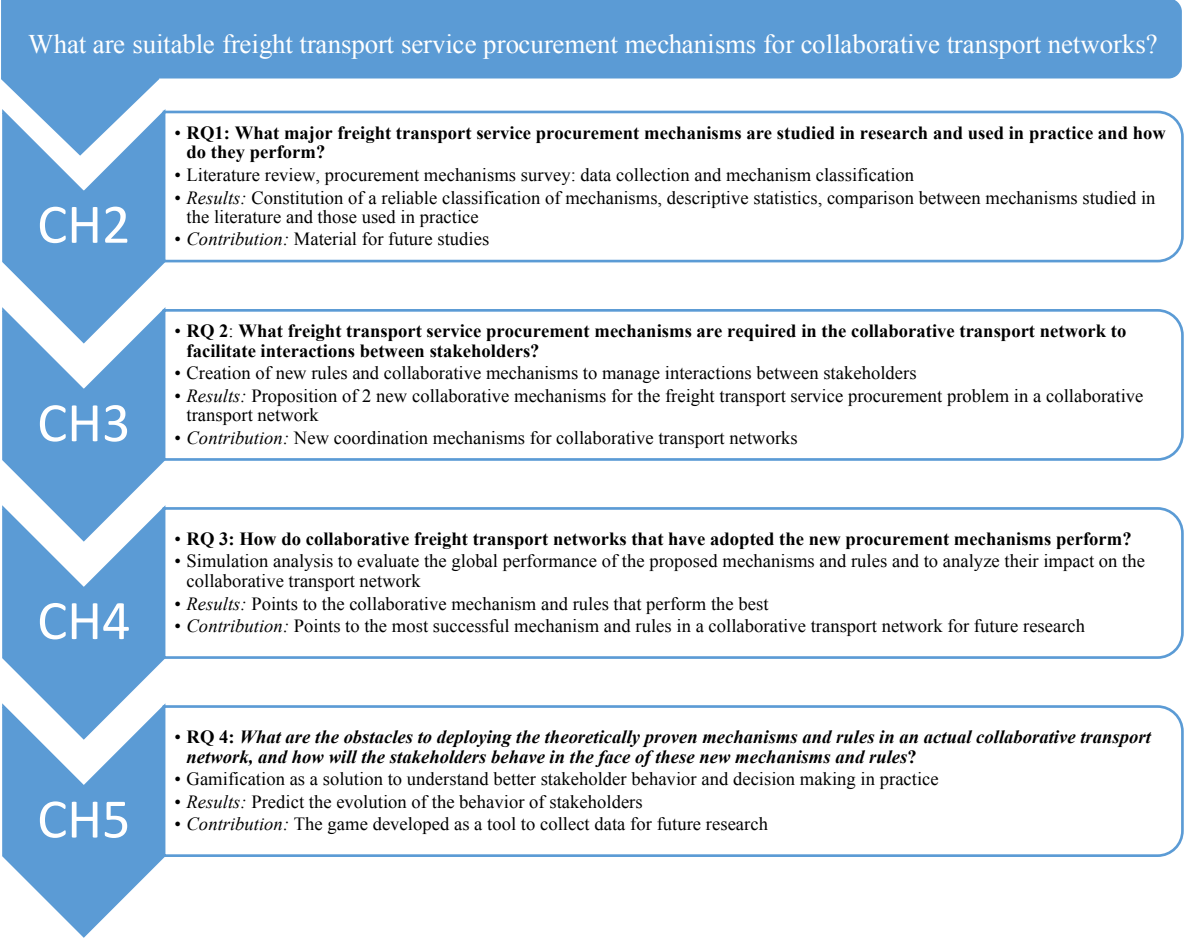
What are suitable freight transport service procurement mechanisms for collaborative transport networks?

CH2

• RQ1: What major freight transport service procurement mechanisms are studied in research and used in practice and how do they perform?
• Literature review, procurement mechanisms survey: data collection and mechanism classification
• Results: Constitution of a reliable classification of mechanisms, descriptive statistics, comparison between mechanisms studied in the literature and those used in practice
• Contribution: Material for future studies

CH3

• RQ 2: What freight transport service procurement mechanisms are required in the collaborative transport network to facilitate interactions between stakeholders?
• Creation of new rules and collaborative mechanisms to manage interactions between stakeholders
• Results: Proposition of 2 new collaborative mechanisms for the freight transport service procurement problem in a collaborative transport network
• Contribution: New coordination mechanisms for collaborative transport networks

CH4

• RQ 3: How do collaborative freight transport networks that have adopted the new procurement mechanisms perform?
• Simulation analysis to evaluate the global performance of the proposed mechanisms and rules and to analyze their impact on the collaborative transport network
• Results: Points to the collaborative mechanism and rules that perform the best
• Contribution: Points to the most successful mechanism and rules in a collaborative transport network for future research

CH5

• RQ 4: What are the obstacles to deploying the theoretically proven mechanisms and rules in an actual collaborative transport network, and how will the stakeholders behave in the face of these new mechanisms and rules?
• Gamification as a solution to understand better stakeholder behavior and decision making in practice
• Results: Predict the evolution of the behavior of stakeholders
• Contribution: The game developed as a tool to collect data for future research